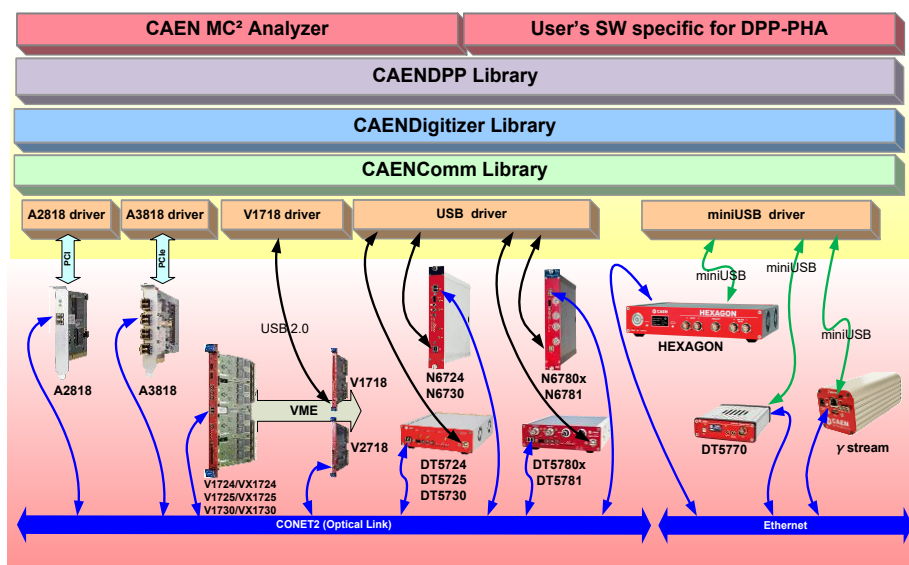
CAEN MC² Analyzer

User's SW specific for DPP-PHA

CAENDPP Library

CAENDigitizer Library

CAENComm Library

A2818 driver

A3818 driver

V1718 driver

USB driver

miniUSB driver

PCI

PCIe

A2818

A3818

USB 2.0

VME

V1718

V2718

V1724/VX1724
V1725/VX1725
V1730/VX1730

N6724
N6730

DT5724
DT5725
DT5730

N6780x
N6781

DT5780x
DT5781

miniUSB

miniUSB

miniUSB

HEXAGON

HEXAGON

DT5770

γ stream

CONET2 (Optical Link)

Ethernet